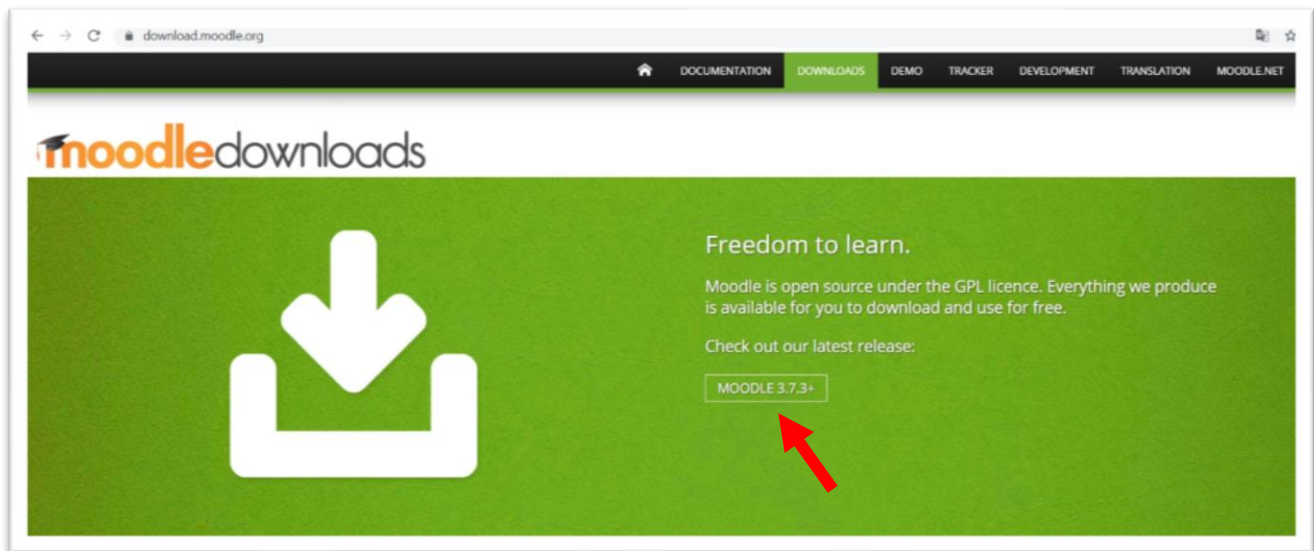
download.moodle.org

DOCUMENTATION DOWNLOADS DEMO TRACKER DEVELOPMENT TRANSLATION MOODLE.NET

moodledownloads

Freedom to learn.

Moodle is open source under the GPL licence. Everything we produce is available for you to download and use for free.

Check out our latest release:

MOODLE 3.7.3+